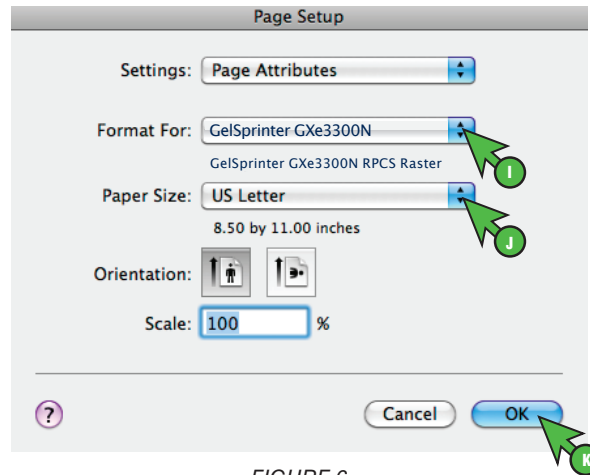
Page Setup

Settings: Page Attributes

Format For: GelSprinter GXe3300N

GelSprinter GXe3300N RPCS Raster

Paper Size: US Letter

8.50 by 11.00 inches

Orientation:

Scale: 100 %

?

Cancel

OK

I

J

K

FIGURE 6